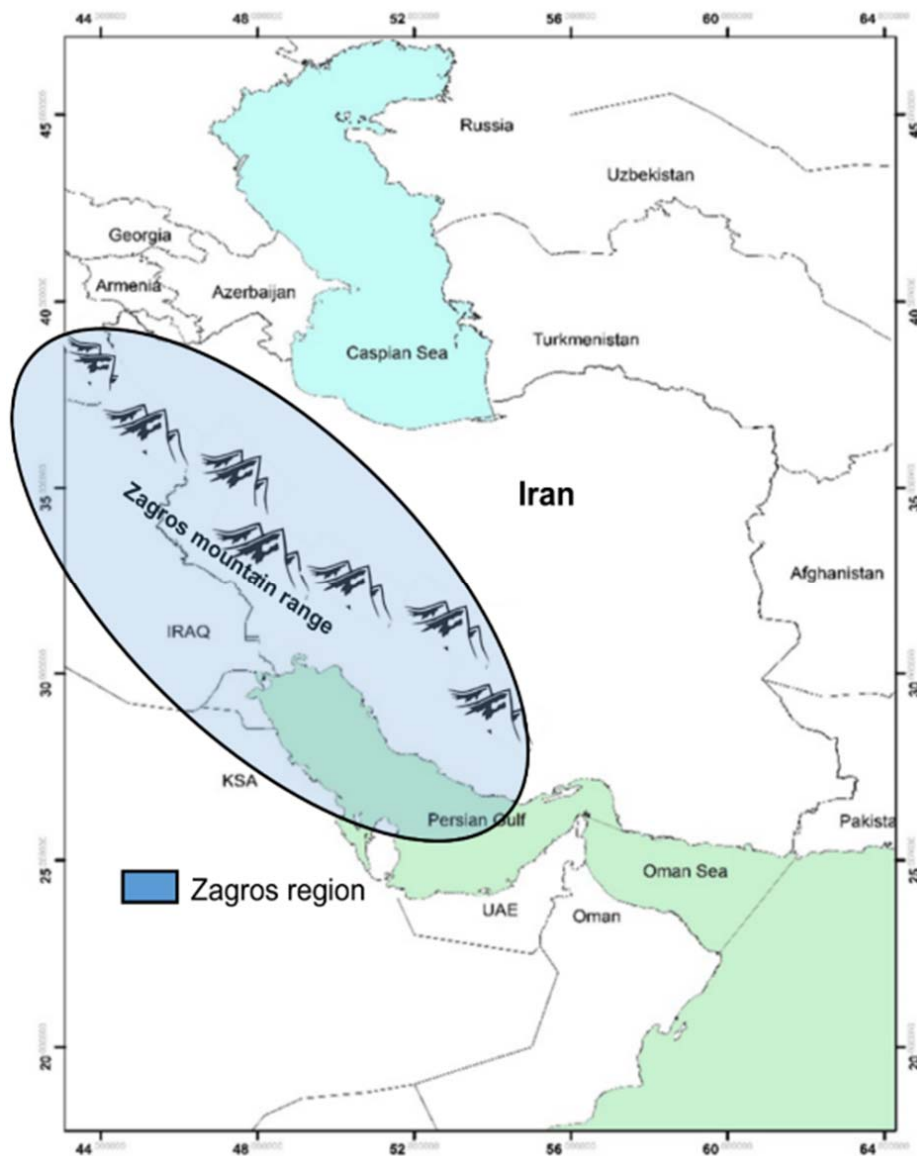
44
48
52
56
60
64

45
40
35
30
25
20

Russia
Uzbekistan
Georgia
Armenia
Azerbaijan
Caspian Sea
Turkmenistan
Iran
Zagros mountain range
Afghanistan
IRAQ
KSA
Persian Gulf
Pakista
Zagros region
Oman Sea
UAE
Oman

44
48
52
56
60
64

45
40
35
30
25
20